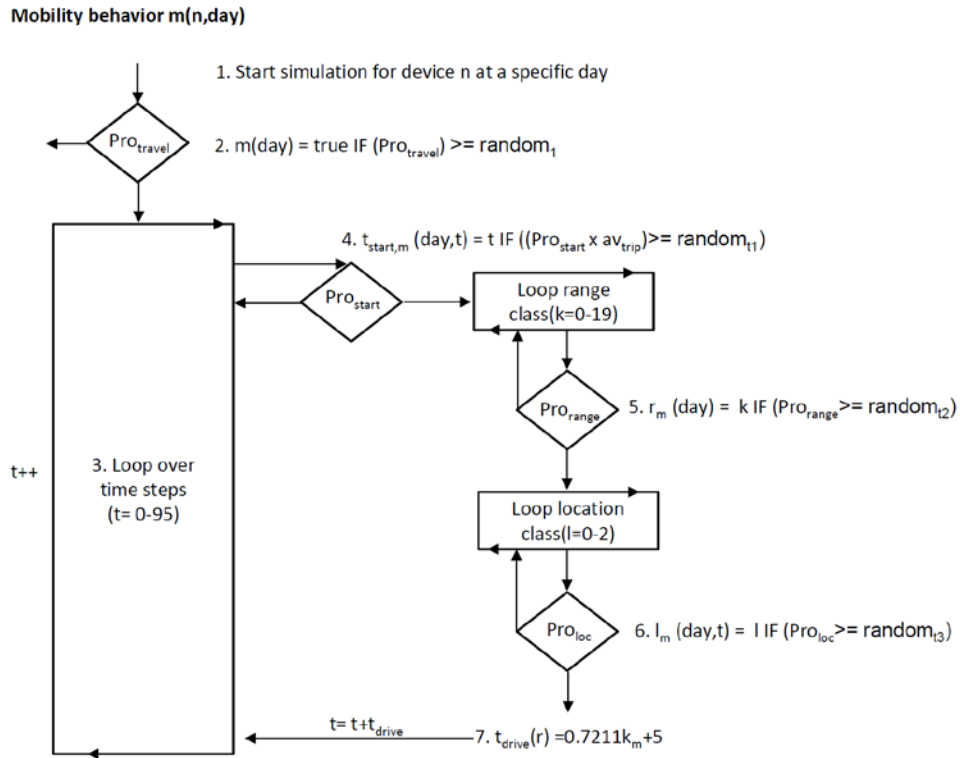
Mobility behavior m(n,day)

1. Start simulation for device n at a specific day

$Pro_{travel}$

2. m(day) = true IF ($Pro_{travel}$) >= $random_1$

4. $t_{start,m}$ (day,t) = t IF (($Pro_{start}$ x $av_{trip}$)>= $random_{t1}$)

$Pro_{start}$

Loop range class(k=0-19)

$Pro_{range}$

5. $r_m$ (day) = k IF ($Pro_{range}$>= $random_{t2}$)

t++

3. Loop over time steps (t= 0-95)

Loop location class(l=0-2)

$Pro_{loc}$

6. $l_m$ (day,t) = l IF ($Pro_{loc}$>= $random_{t3}$)

t= t+$t_{drive}$

7. $t_{drive}$(r) =0.7211$k_m$+5